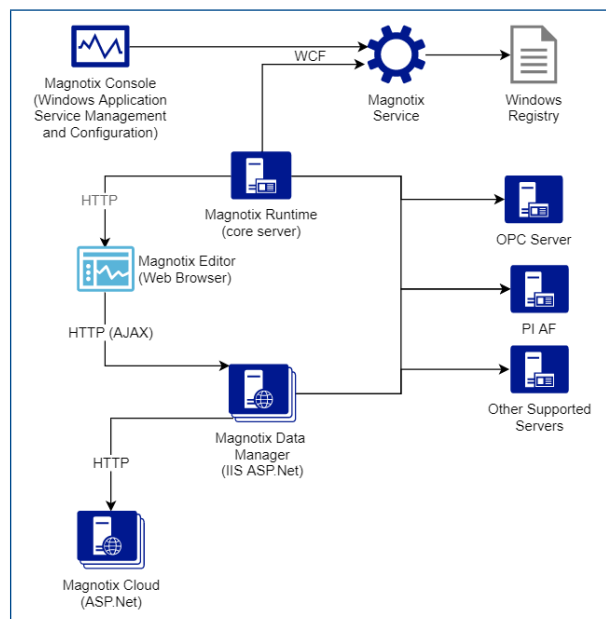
Magnotix Console
(Windows Application
Service Management
and Configuration)

WCF

Magnotix
Service

Windows
Registry

HTTP

Magnotix Runtime
(core server)

OPC Server

Magnotix Editor
(Web Browser)

PI AF

HTTP (AJAX)

Other Supported
Servers

Magnotix Data
Manager
(IIS ASP.Net)

HTTP

Magnotix Cloud
(ASP.Net)